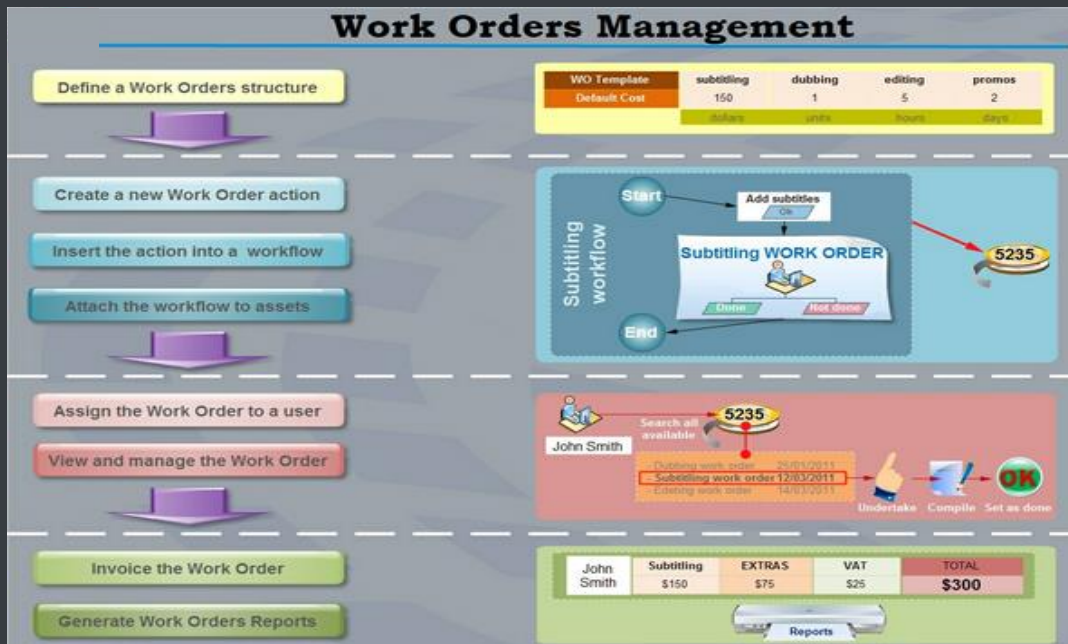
Work Orders Management

Define a Work Orders structure

| WO Template | subtitling | dubbing | editing | promos |
|---|---|---|---|---|
| Default Cost | 150 | 1 | 5 | 2 |
| | dollars | units | hours | days |

Create a new Work Order action

Insert the action into a workflow

Attach the workflow to assets

Subtitling workflow

Start

Add subtitles

Ok

Subtitling WORK ORDER

Done

Not done

End

5235

Assign the Work Order to a user

View and manage the Work Order

John Smith

Search all available

5235

- Dubbing work order 25/01/2011
- Subtitling work order 12/03/2011
- Editing work order 14/03/2011

Undertake Compile Set as done

OK

Invoice the Work Order

Generate Work Orders Reports

| John Smith | Subtitling | EXTRAS | VAT | TOTAL |
|---|---|---|---|---|
| | $150 | $75 | $25 | $300 |

Reports